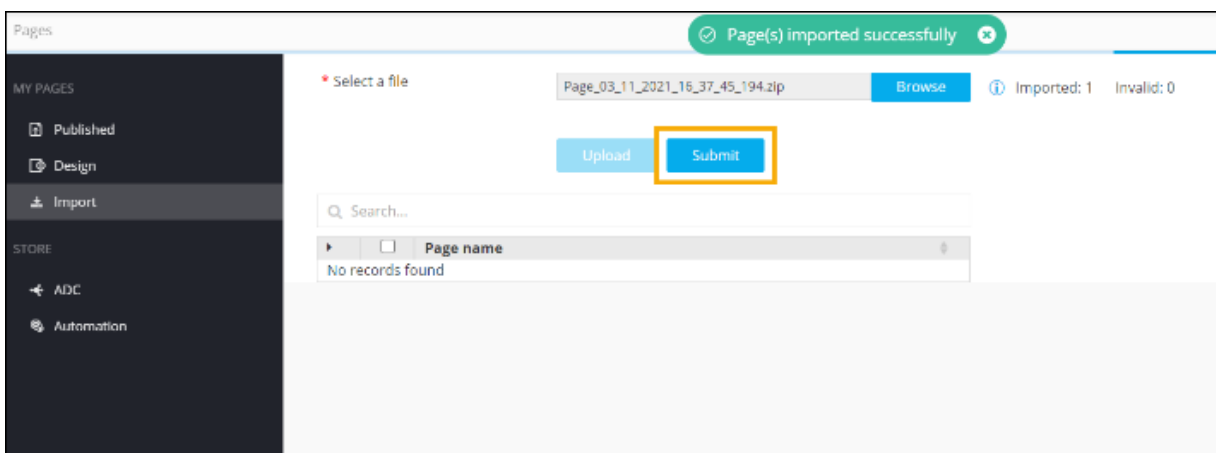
Pages

Page(s) imported successfully

MY PAGES

Published

Design

Import

STORE

ADC

Automation

* Select a file

Page_03_11_2021_16_37_45_194.zip

Browse

Imported: 1

Invalid: 0

Upload

Submit

Search...

| | Page name |
|---|---|
| No records found | |